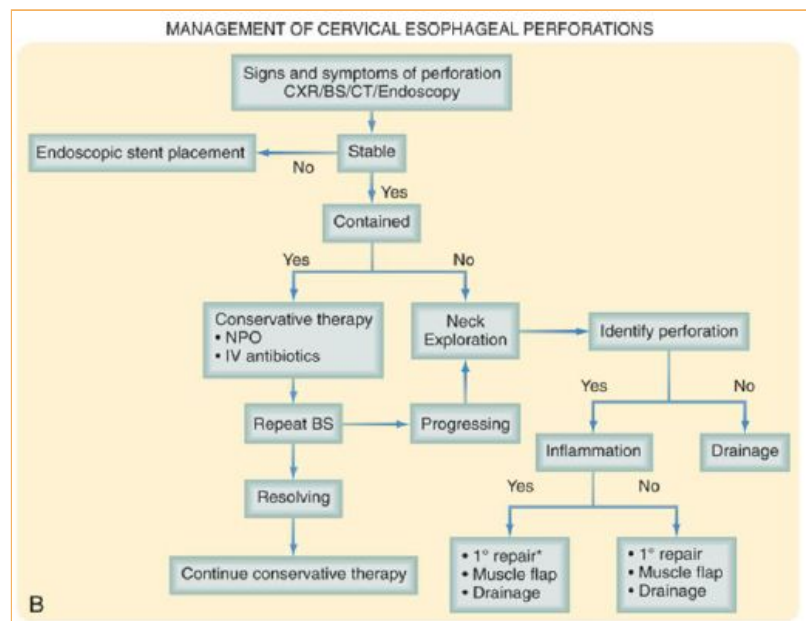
MANAGEMENT OF CERVICAL ESOPHAGEAL PERFORATIONS

Signs and symptoms of perforation CXR/BS/CT/Endoscopy

Stable

No

Endoscopic stent placement

Yes

Contained

Yes

No

Conservative therapy
• NPO
• IV antibiotics

Neck Exploration

Identify perforation

Yes

No

Repeat BS

Progressing

Inflammation

Drainage

Resolving

Yes

No

Continue conservative therapy

• 1° repair*
• Muscle flap
• Drainage

• 1° repair
• Muscle flap
• Drainage

B